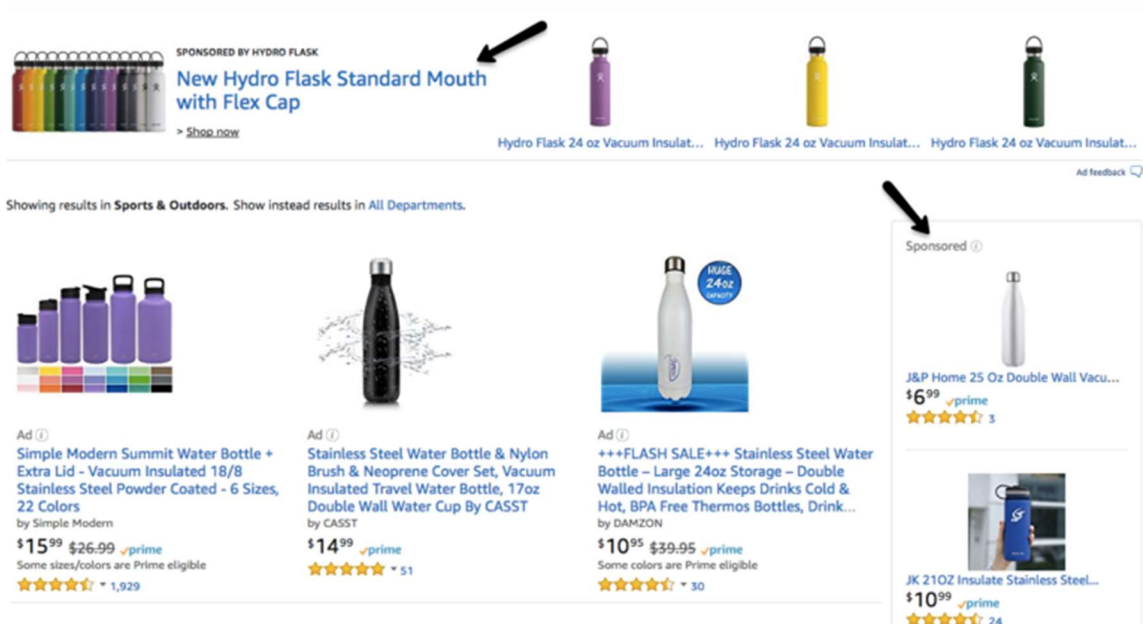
SPONSORED BY HYDRO FLASK
New Hydro Flask Standard Mouth with Flex Cap
> Shop now

Hydro Flask 24 oz Vacuum Insulat...
Hydro Flask 24 oz Vacuum Insulat...
Hydro Flask 24 oz Vacuum Insulat...

Ad feedback

Showing results in **Sports & Outdoors**. Show instead results in All Departments.

Ad
Simple Modern Summit Water Bottle + Extra Lid - Vacuum Insulated 18/8 Stainless Steel Powder Coated - 6 Sizes, 22 Colors
by Simple Modern
$15^{99}$ $26.99 prime
Some sizes/colors are Prime eligible
1,929

Ad
Stainless Steel Water Bottle & Nylon Brush & Neoprene Cover Set, Vacuum Insulated Travel Water Bottle, 17oz Double Wall Water Cup By CASST
by CASST
$14^{99}$ prime
51

HUGE 24oz CAPACITY
Ad
+++FLASH SALE+++ Stainless Steel Water Bottle – Large 24oz Storage – Double Walled Insulation Keeps Drinks Cold & Hot, BPA Free Thermos Bottles, Drink...
by DAMZON
$10^{95}$ $39.95 prime
Some colors are Prime eligible
30

Sponsored
J&P Home 25 Oz Double Wall Vacu...
$6^{99}$ prime
3

JK 21OZ Insulate Stainless Steel...
$10^{99}$ prime
24